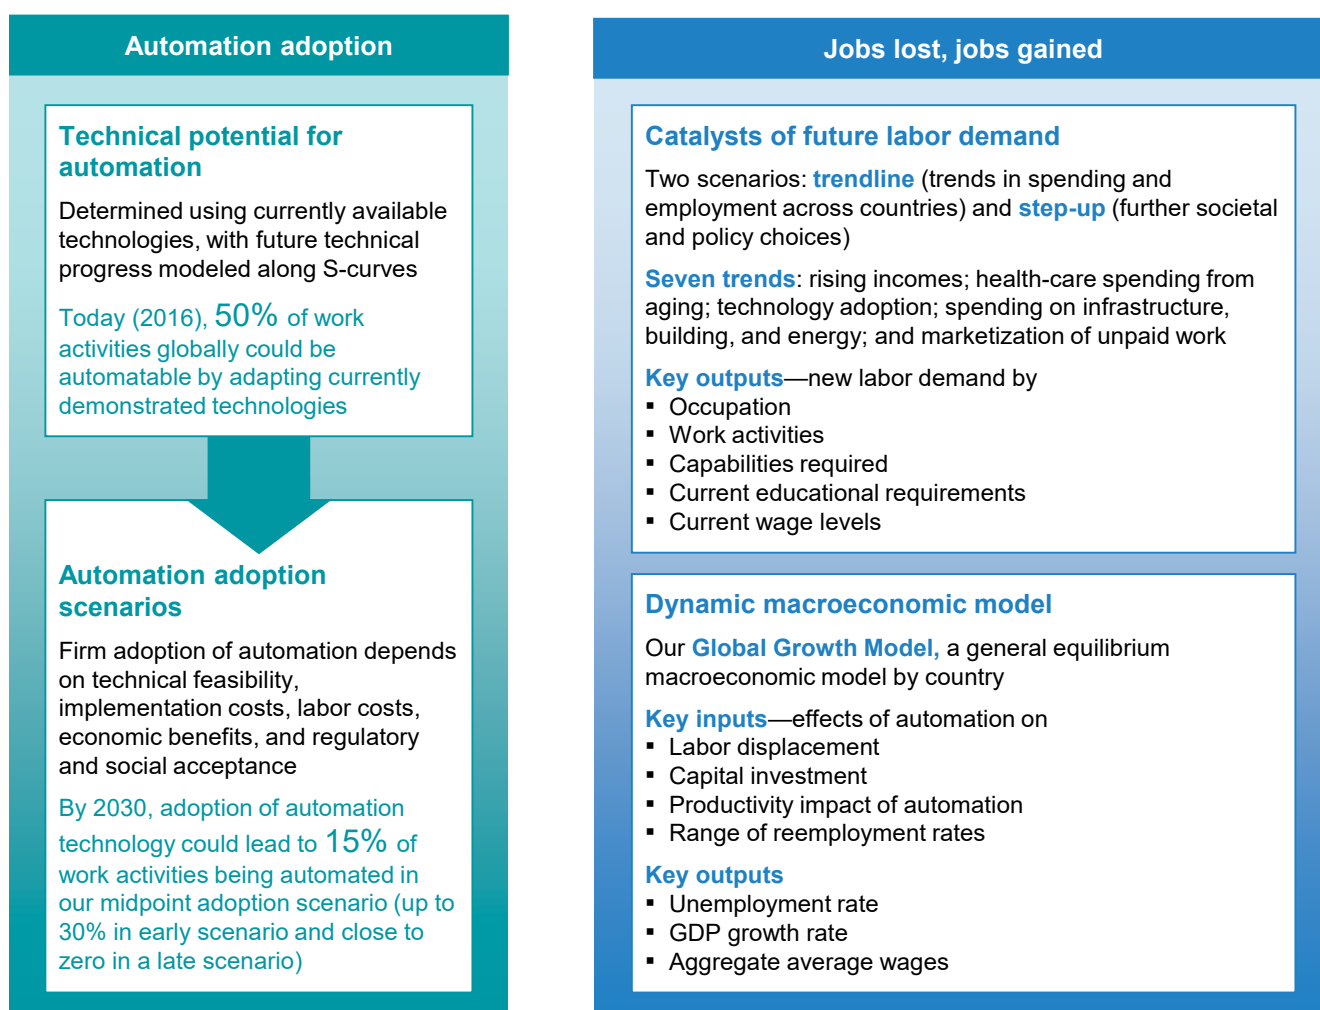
Automation adoption

Technical potential for automation

Determined using currently available technologies, with future technical progress modeled along S-curves

Today (2016), 50% of work activities globally could be automatable by adapting currently demonstrated technologies

Automation adoption scenarios

Firm adoption of automation depends on technical feasibility, implementation costs, labor costs, economic benefits, and regulatory and social acceptance

By 2030, adoption of automation technology could lead to 15% of work activities being automated in our midpoint adoption scenario (up to 30% in early scenario and close to zero in a late scenario)

Jobs lost, jobs gained

Catalysts of future labor demand

Two scenarios: trendline (trends in spending and employment across countries) and step-up (further societal and policy choices)

Seven trends: rising incomes; health-care spending from aging; technology adoption; spending on infrastructure, building, and energy; and marketization of unpaid work

Key outputs—new labor demand by
▪ Occupation
▪ Work activities
▪ Capabilities required
▪ Current educational requirements
▪ Current wage levels

Dynamic macroeconomic model

Our Global Growth Model, a general equilibrium macroeconomic model by country

Key inputs—effects of automation on
▪ Labor displacement
▪ Capital investment
▪ Productivity impact of automation
▪ Range of reemployment rates

Key outputs
▪ Unemployment rate
▪ GDP growth rate
▪ Aggregate average wages